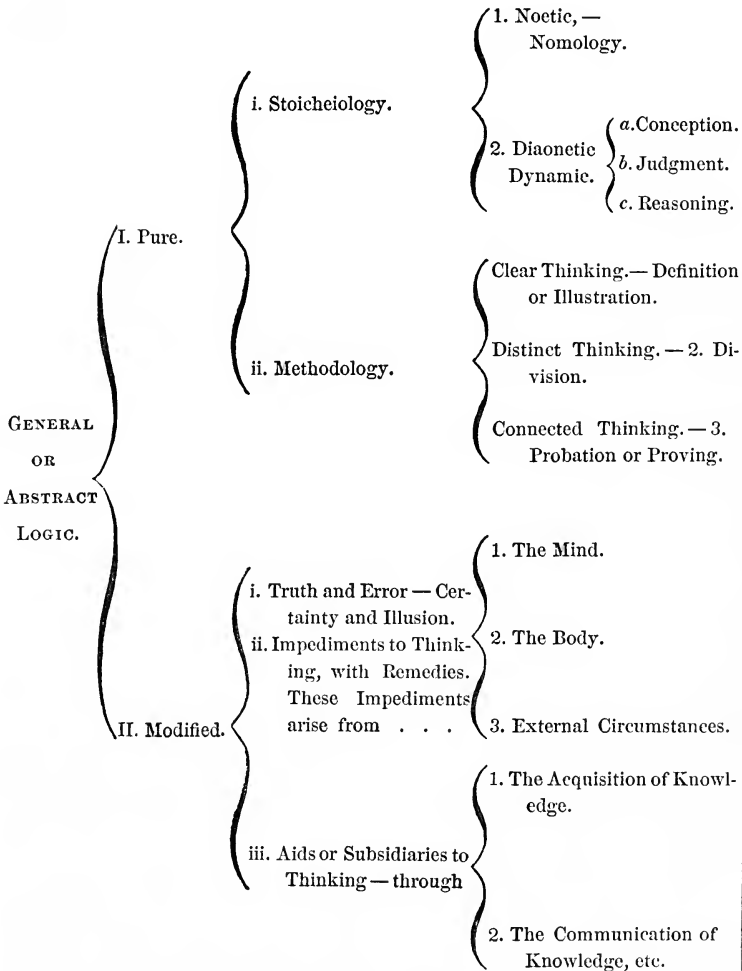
General or Abstract Logic.

I. Pure.

i. Stoicheiology.

1. Noetic, — Nomology.

2. Diaonetic Dynamic.

a. Conception.
b. Judgment.
c. Reasoning.

ii. Methodology.

Clear Thinking. — Definition or Illustration.

Distinct Thinking. — 2. Division.

Connected Thinking. — 3. Probation or Proving.

II. Modified.

i. Truth and Error — Certainty and Illusion.
ii. Impediments to Thinking, with Remedies. These Impediments arise from . . .

1. The Mind.

2. The Body.

3. External Circumstances.

iii. Aids or Subsidiaries to Thinking — through

1. The Acquisition of Knowledge.

2. The Communication of Knowledge, etc.